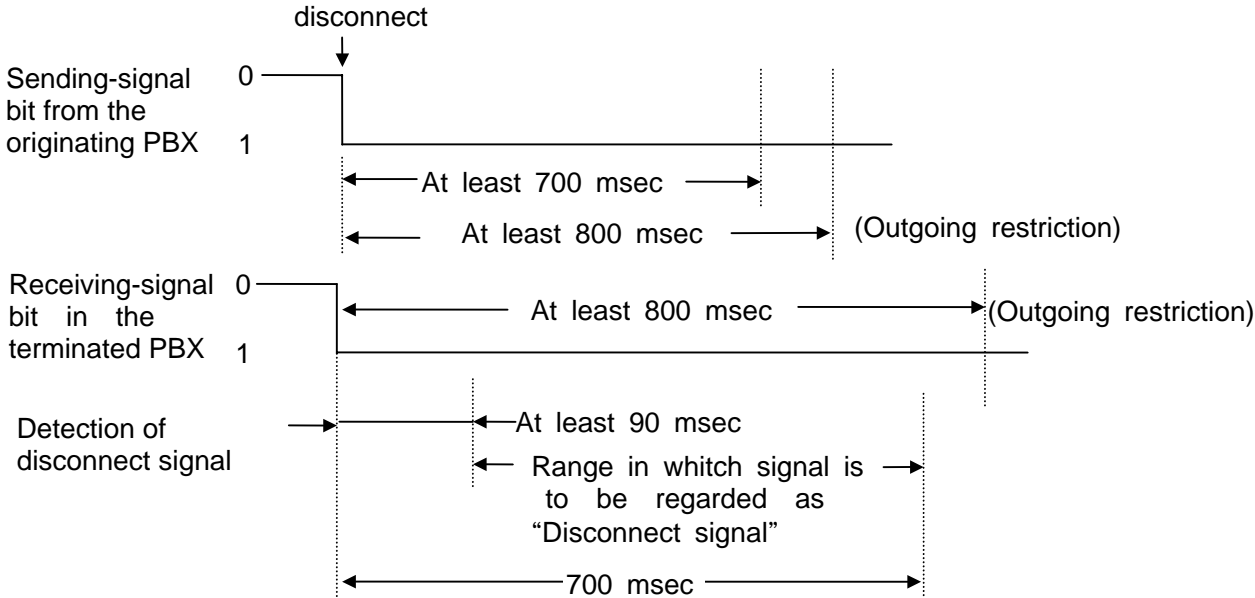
disconnect

Sending-signal bit from the originating PBX

0

1

At least 700 msec

At least 800 msec

(Outgoing restriction)

Receiving-signal bit in the terminated PBX

0

1

At least 800 msec

(Outgoing restriction)

Detection of disconnect signal

At least 90 msec

Range in whitch signal is to be regarded as "Disconnect signal"

700 msec